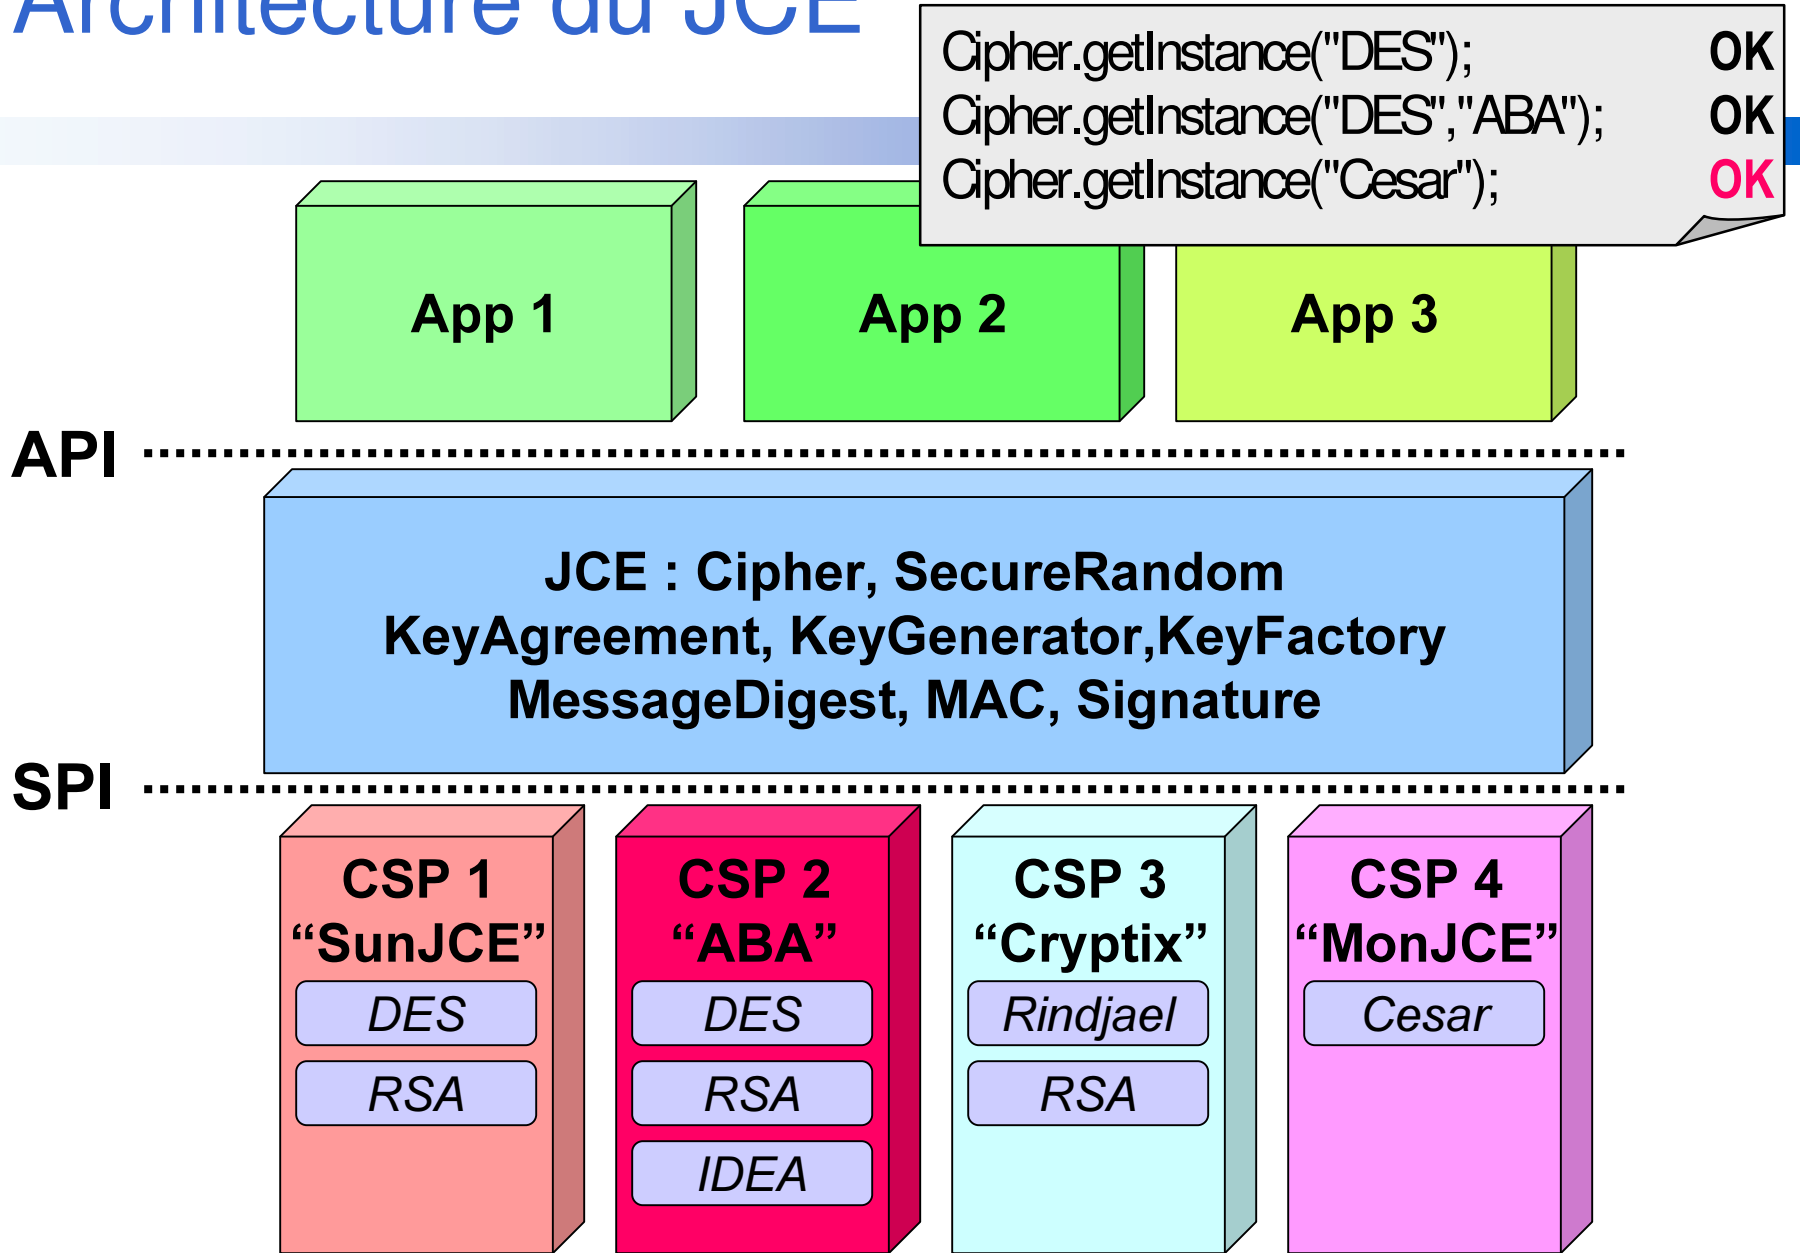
Architecture du JCE

Cipher.getInstance("DES"); OK
Cipher.getInstance("DES","ABA"); OK
Cipher.getInstance("Cesar"); OK

App 1

App 2

App 3

API

JCE : Cipher, SecureRandom
KeyAgreement, KeyGenerator,KeyFactory
MessageDigest, MAC, Signature

SPI

CSP 1
“SunJCE”
DES
RSA

CSP 2
“ABA”
DES
RSA
IDEA

CSP 3
“Cryptix”
Rindjael
RSA

CSP 4
“MonJCE”
Cesar